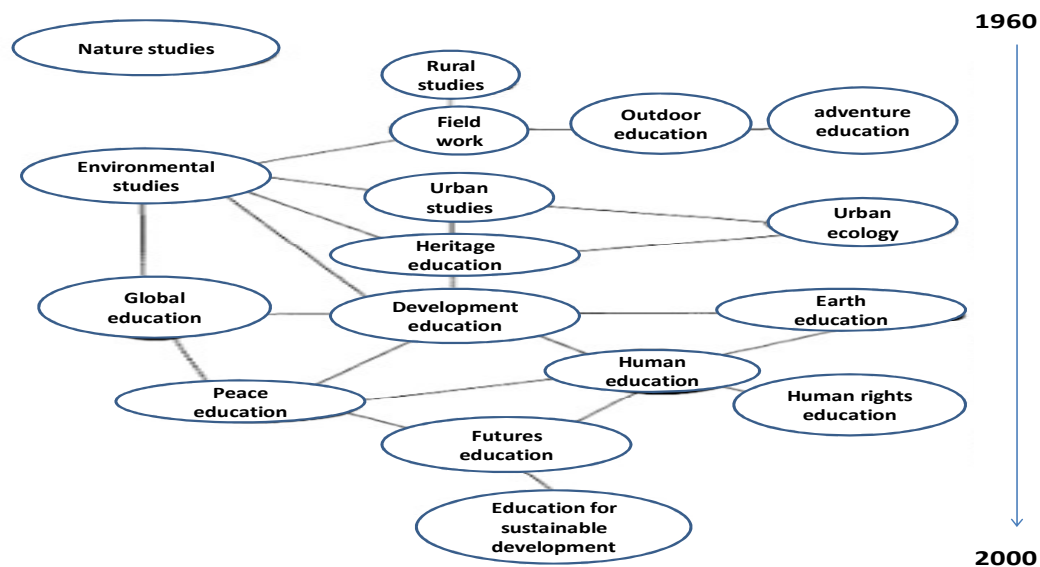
1960

Nature studies

Rural studies

Field work

Outdoor education

adventure education

Environmental studies

Urban studies

Urban ecology

Heritage education

Global education

Development education

Earth education

Human education

Peace education

Human rights education

Futures education

Education for sustainable development

2000